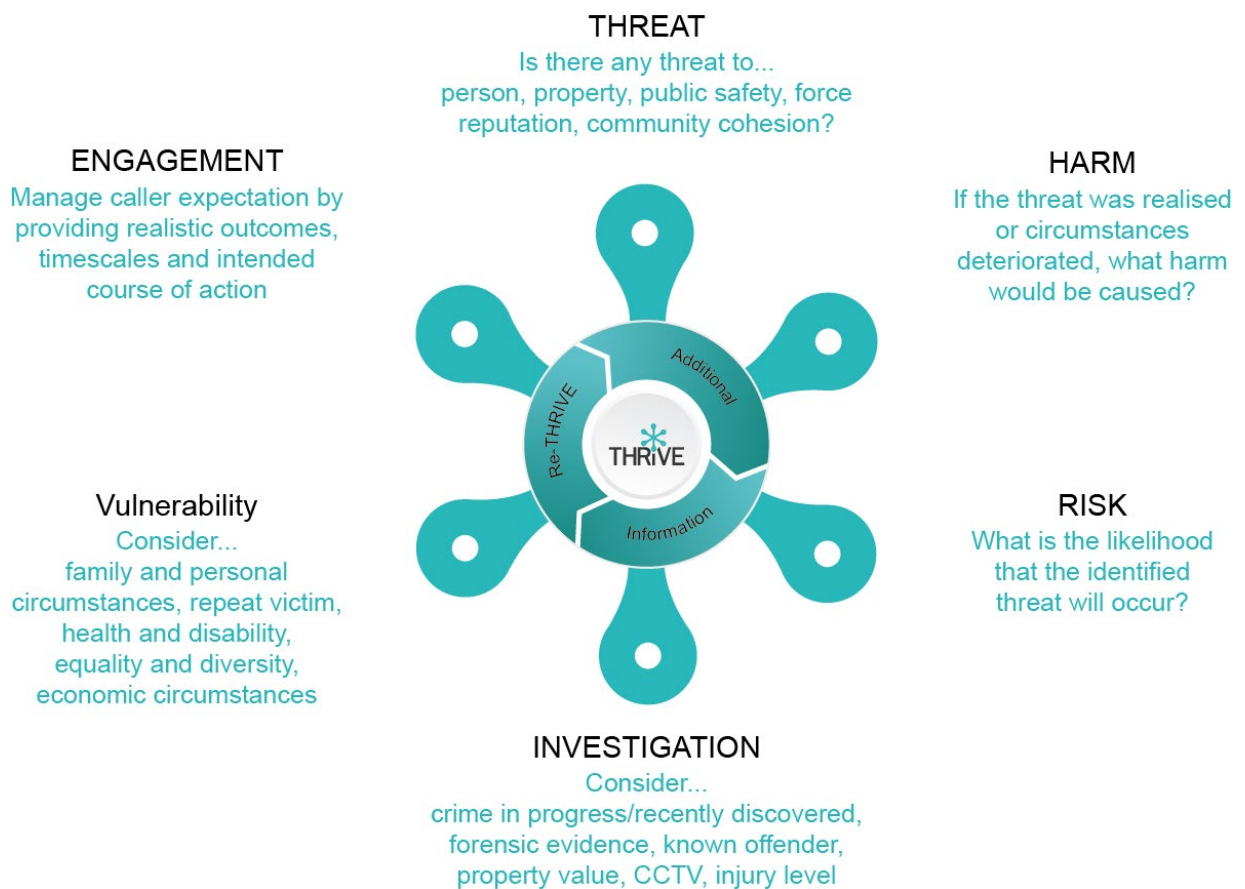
THREAT
Is there any threat to...
person, property, public safety, force reputation, community cohesion?

ENGAGEMENT
Manage caller expectation by providing realistic outcomes, timescales and intended course of action

HARM
If the threat was realised or circumstances deteriorated, what harm would be caused?

Additional
Re-THRIVE
THRiVE
Information

Vulnerability
Consider...
family and personal circumstances, repeat victim, health and disability, equality and diversity, economic circumstances

RISK
What is the likelihood that the identified threat will occur?

INVESTIGATION
Consider...
crime in progress/recently discovered, forensic evidence, known offender, property value, CCTV, injury level